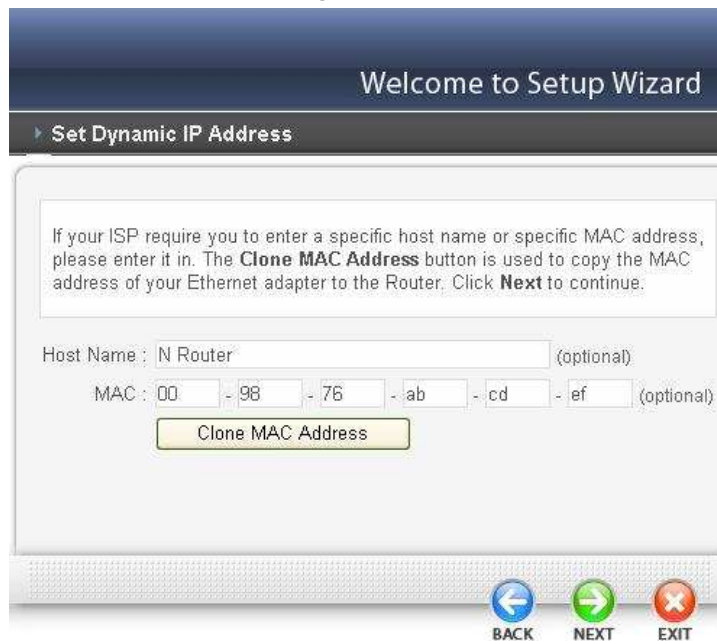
Welcome to Setup Wizard

Set Dynamic IP Address

If your ISP require you to enter a specific host name or specific MAC address, please enter it in. The **Clone MAC Address** button is used to copy the MAC address of your Ethernet adapter to the Router. Click **Next** to continue.

Host Name : N Router (optional)

MAC : 00 - 98 - 76 - ab - cd - ef (optional)

Clone MAC Address

BACK NEXT EXIT